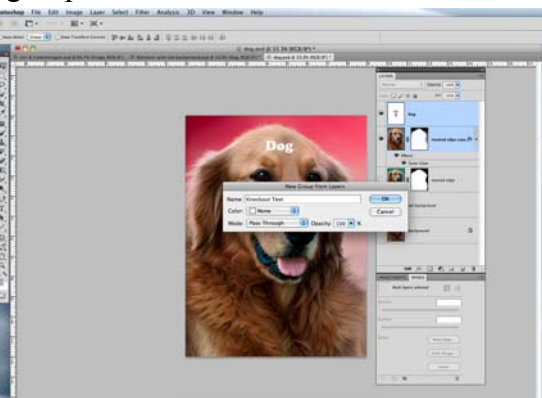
File Edit Image Layer Select Filter Analysis 3D View Window Help

dog.psd @ 33.3% (RGB/8*)

Dog

New Group from Layers

Name: Knockout Text

Color: None

Mode: Pass Through

Opacity: 100 %

OK

Cancel

Dog

Effects

Background